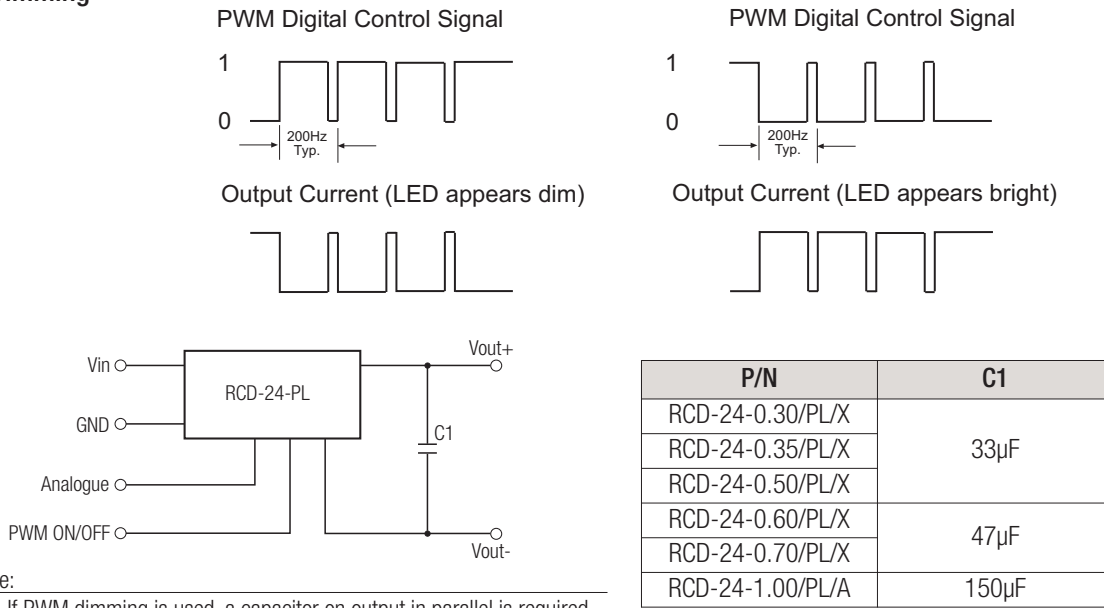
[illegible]imming

PWM Digital Control Signal

1

0

200Hz Typ.

Output Current (LED appears dim)

PWM Digital Control Signal

1

0

200Hz Typ.

Output Current (LED appears bright)

Vin

GND

Analogue

PWM ON/OFF

RCD-24-PL

Vout+

C1

Vout-

| P/N | C1 |
|---|---|
| RCD-24-0.30/PL/X | 33µF |
| RCD-24-0.35/PL/X | |
| RCD-24-0.50/PL/X | |
| RCD-24-0.60/PL/X | 47µF |
| RCD-24-0.70/PL/X | |
| RCD-24-1.00/PL/A | 150µF |

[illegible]e:

If PWM dimming is used, a capacitor on output in parallel is required